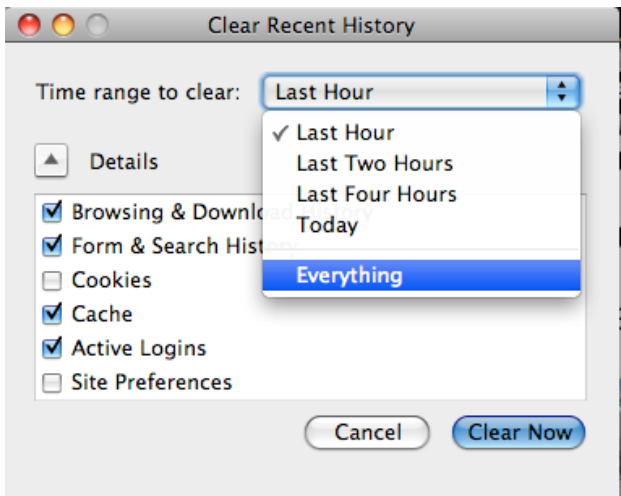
Clear Recent History

Time range to clear: Last Hour

✓ Last Hour
Last Two Hours
Last Four Hours
Today
Everything

Details

Browsing & Downlo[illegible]
Form & Search Hist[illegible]
Cookies
Cache
Active Logins
Site Preferences

Cancel
Clear Now